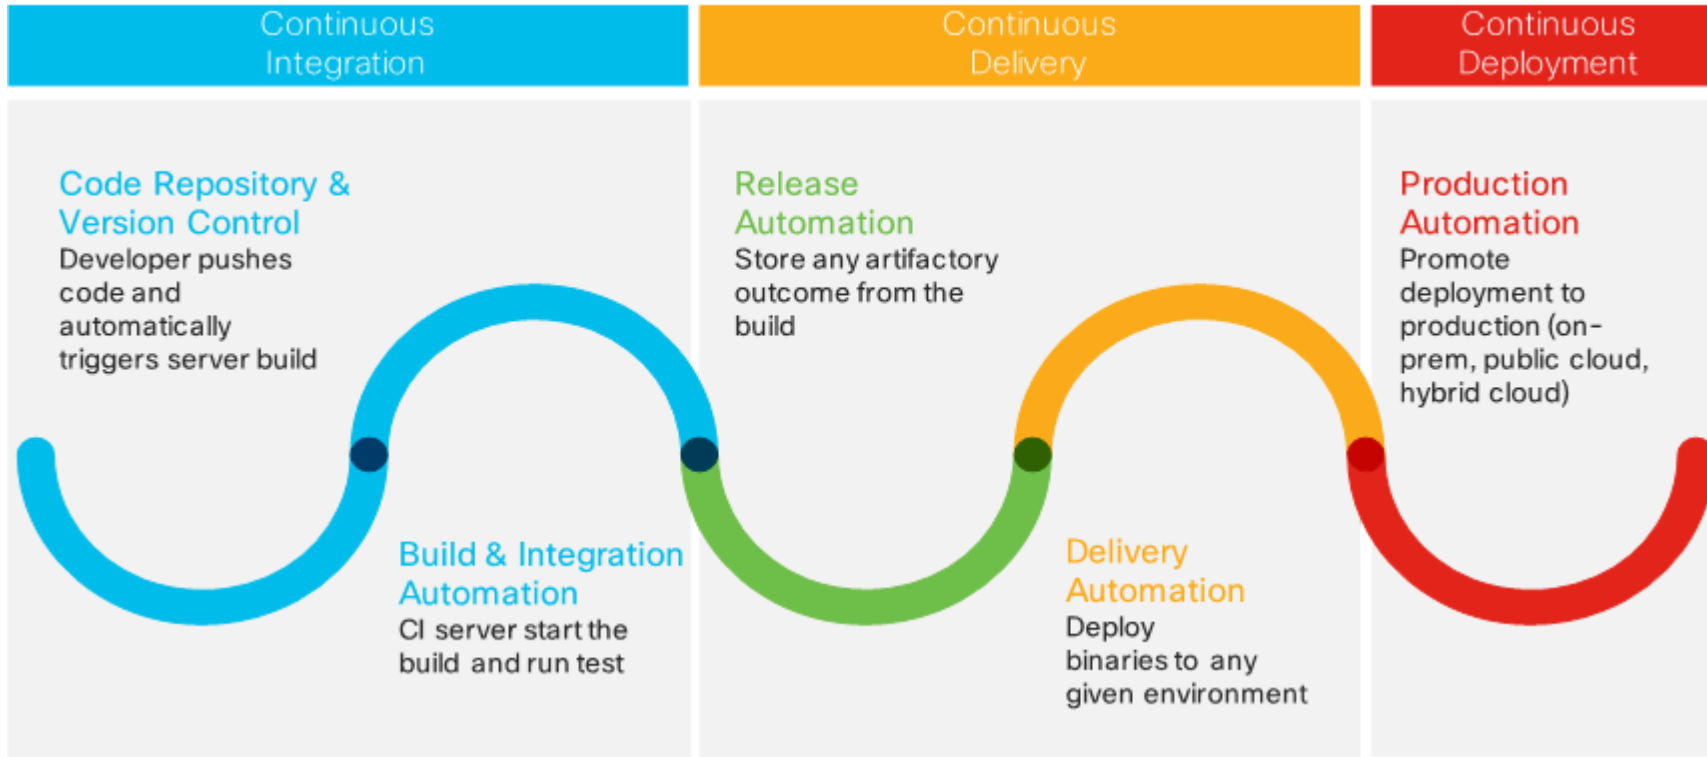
Continuous Integration

Continuous Delivery

Continuous Deployment

Code Repository & Version Control
Developer pushes code and automatically triggers server build

Build & Integration Automation
CI server start the build and run test

Release Automation
Store any artifactory outcome from the build

Delivery Automation
Deploy binaries to any given environment

Production Automation
Promote deployment to production (on-prem, public cloud, hybrid cloud)